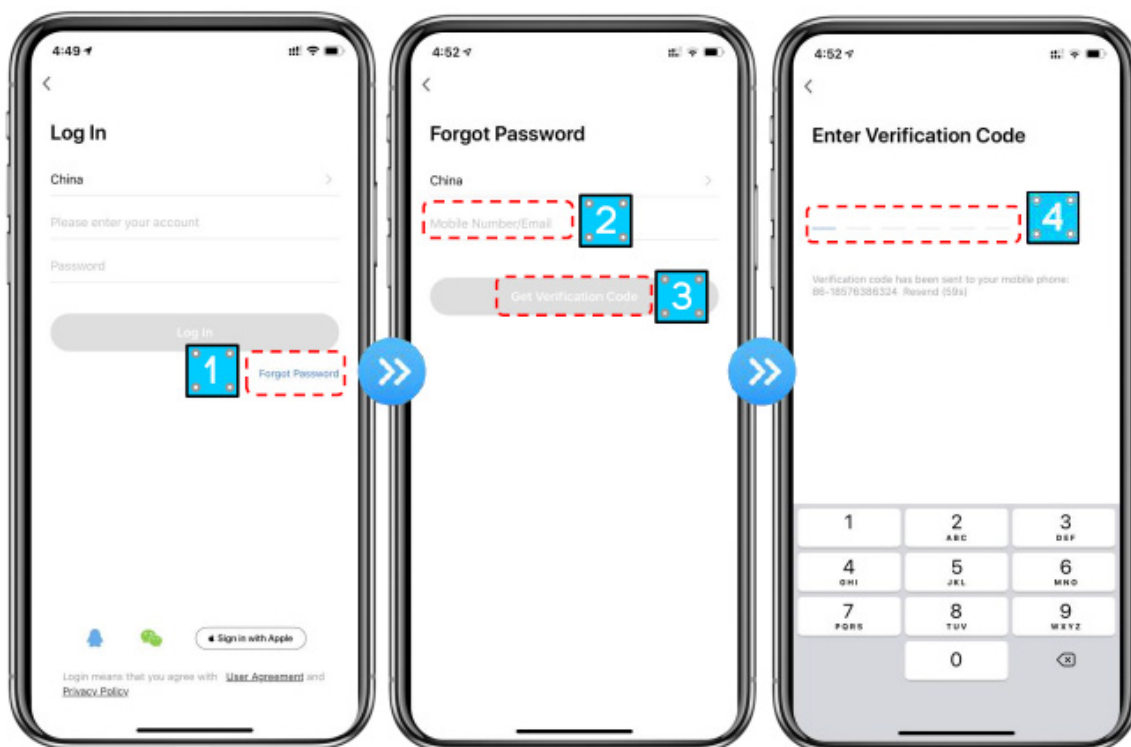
4:49

<

Log In

China

Please enter your account

Password

Log In

1

Forgot Password

Sign in with Apple

Login means that you agree with User Agreement and Privacy Policy

4:52

<

Forgot Password

China

Mobile Number/Email

2

Get Verification Code

3

4:52

<

Enter Verification Code

4

Verification code has been sent to your mobile phone: 86-18576386324 Resend (59s)

1
2 ABC
3 DEF
4 GHI
5 JKL
6 MNO
7 PQRS
8 TUV
9 WXYZ
0